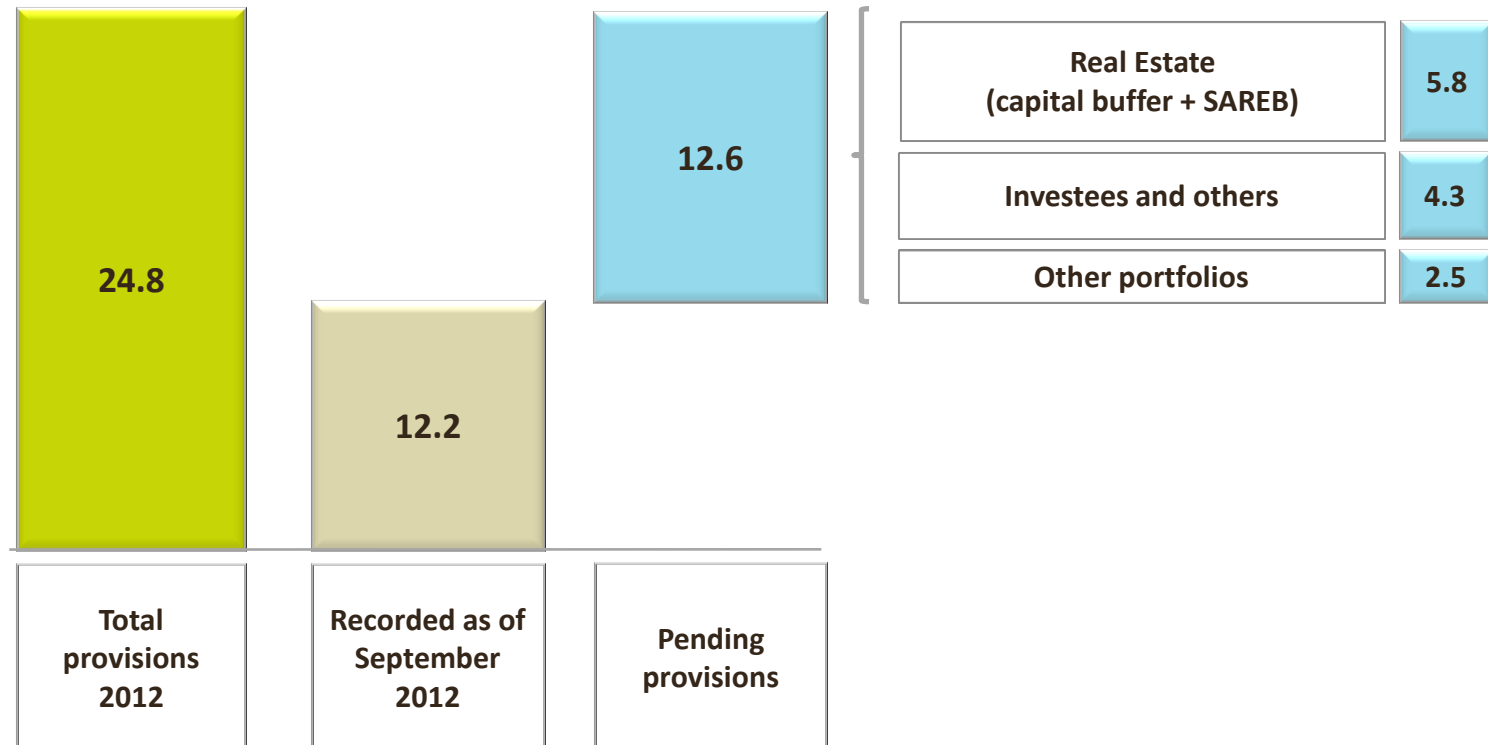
24.8

12.2

12.6

| Real Estate (capital buffer + SAREB) | 5.8 |
|---|---|
| Investees and others | 4.3 |
| Other portfolios | 2.5 |

Total provisions 2012

Recorded as of September 2012

Pending provisions